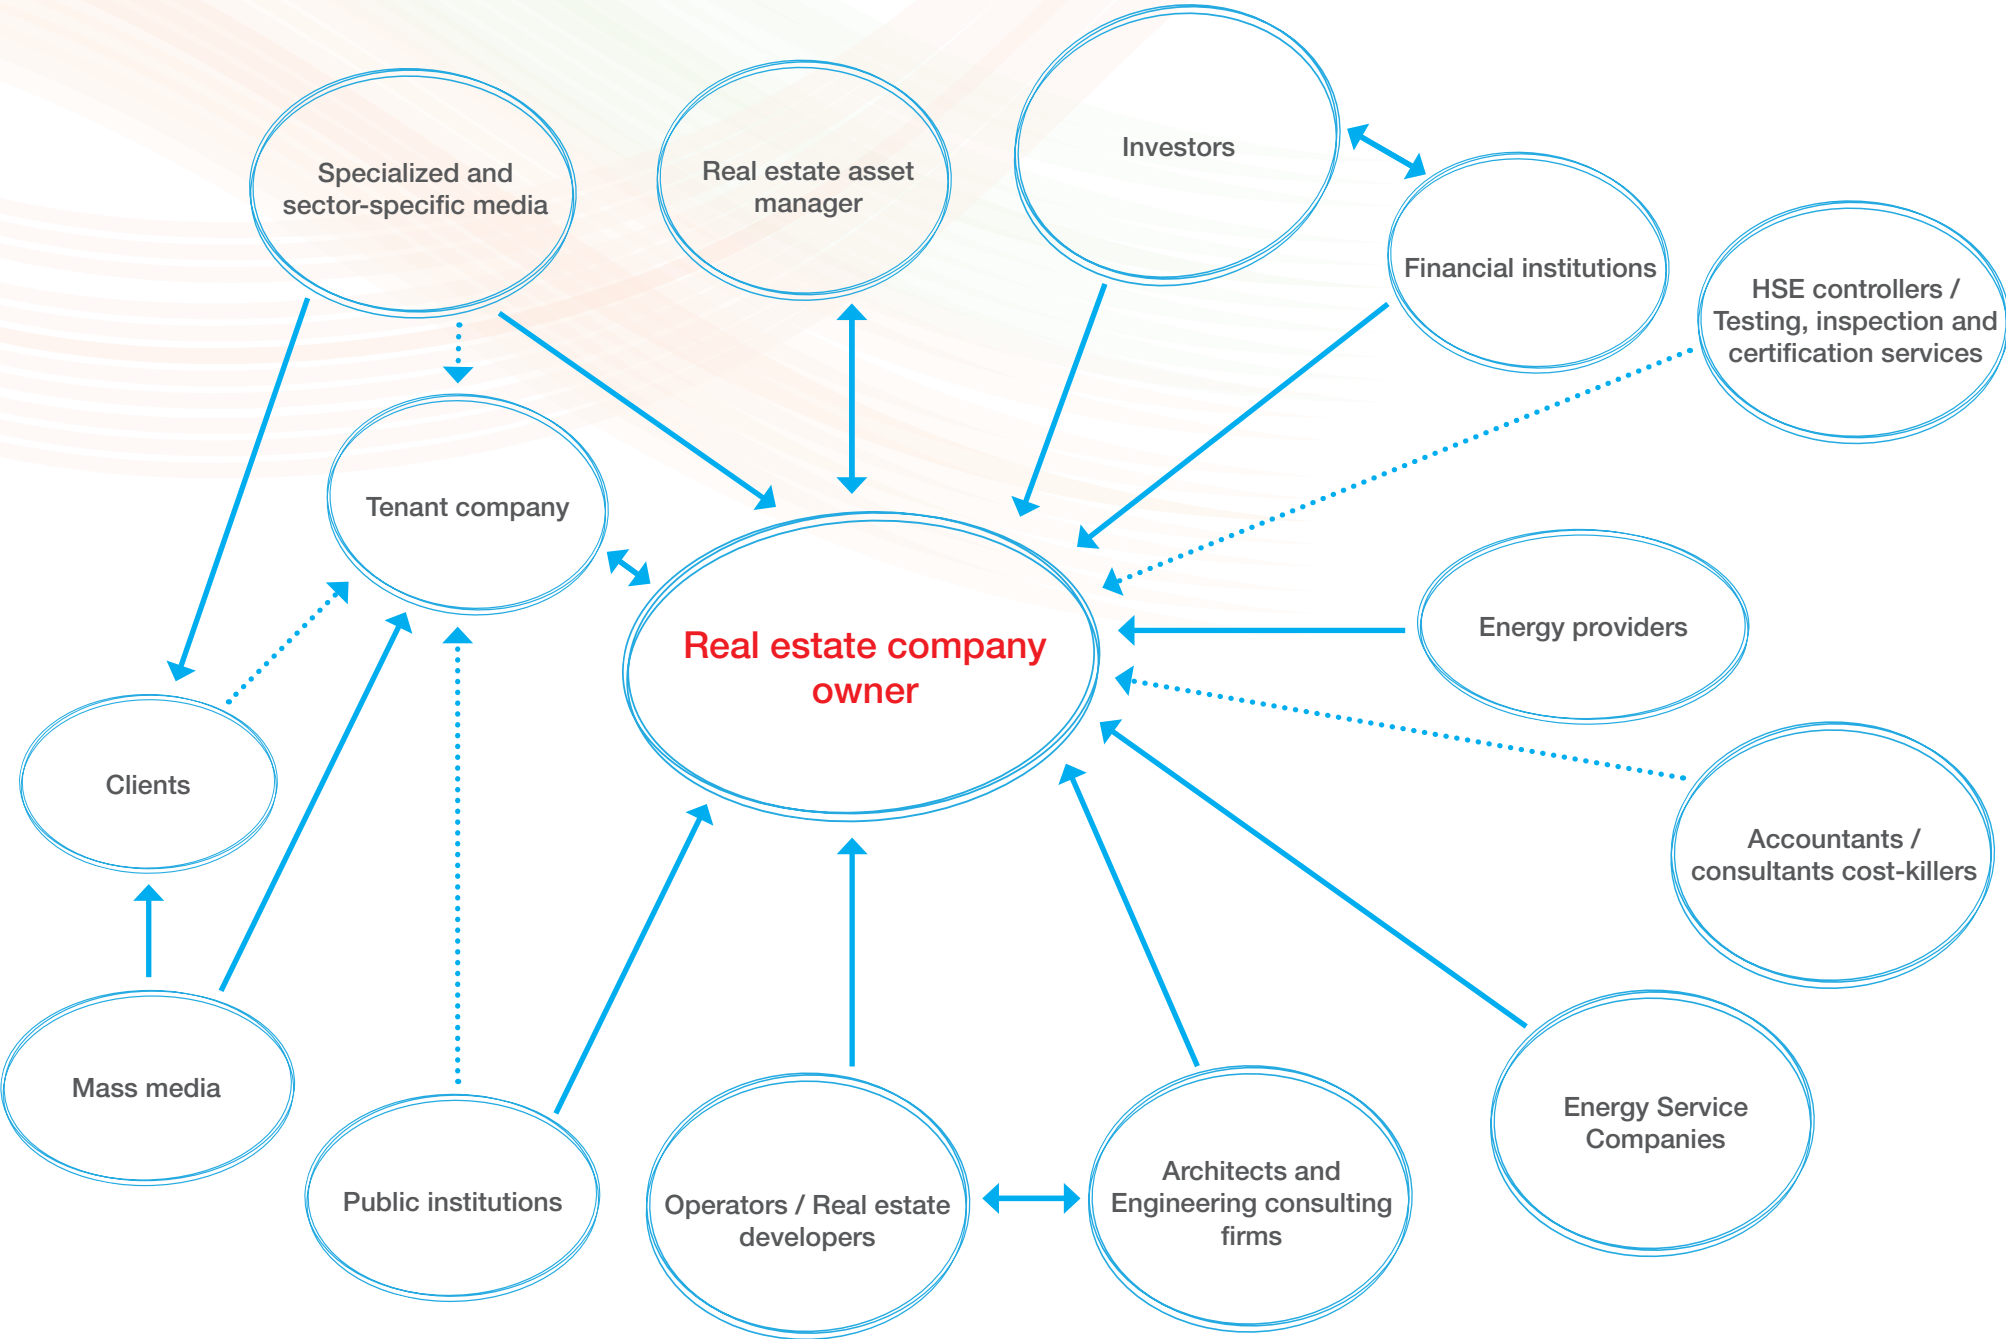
Specialized and sector-specific media

Real estate asset manager

Investors

Financial institutions

HSE controllers / Testing, inspection and certification services

Tenant company

Real estate company owner

Energy providers

Clients

Accountants / consultants cost-killers

Mass media

Energy Service Companies

Public institutions

Operators / Real estate developers

Architects and Engineering consulting firms